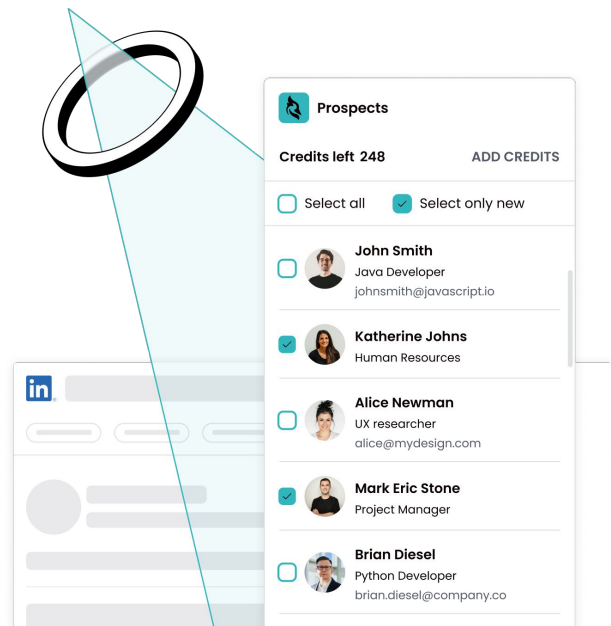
Prospects

Credits left 248

ADD CREDITS

Select all

Select only new

John Smith
Java Developer
johnsmith@javascript.io

Katherine Johns
Human Resources

Alice Newman
UX researcher
alice@mydesign.com

Mark Eric Stone
Project Manager

Brian Diesel
Python Developer
brian.diesel@company.co

in